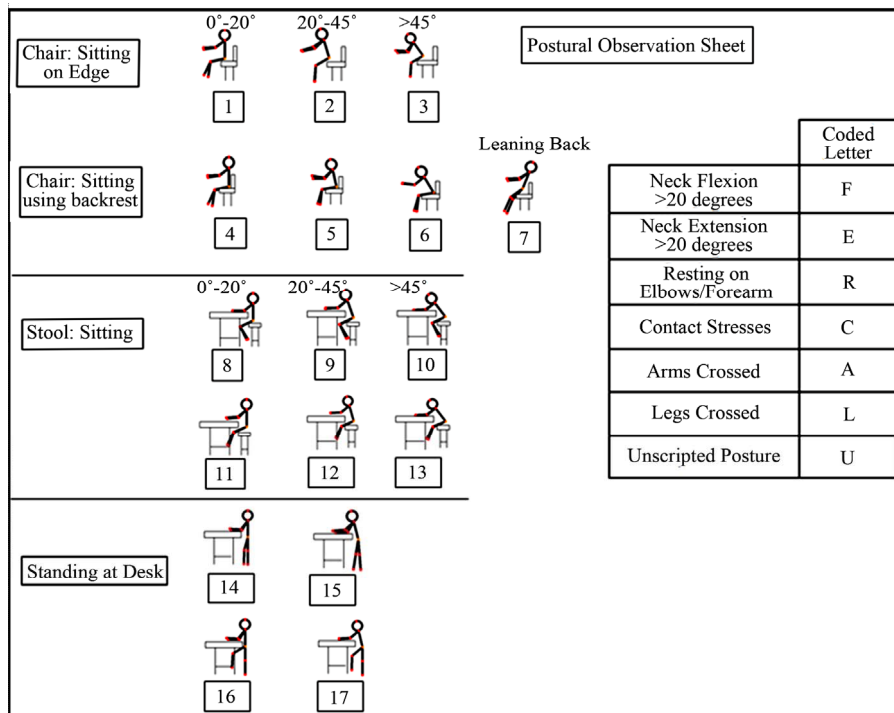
Chair: Sitting on Edge

0˚-20˚ 20˚-45˚ >45˚

1 2 3

Postural Observation Sheet

Chair: Sitting using backrest

4 5 6

Leaning Back

7

| | Coded Letter |
|---|---|
| Neck Flexion >20 degrees | F |
| Neck Extension >20 degrees | E |
| Resting on Elbows/Forearm | R |
| Contact Stresses | C |
| Arms Crossed | A |
| Legs Crossed | L |
| Unscripted Posture | U |

Stool: Sitting

0˚-20˚ 20˚-45˚ >45˚

8 9 10

11 12 13

Standing at Desk

14 15

16 17